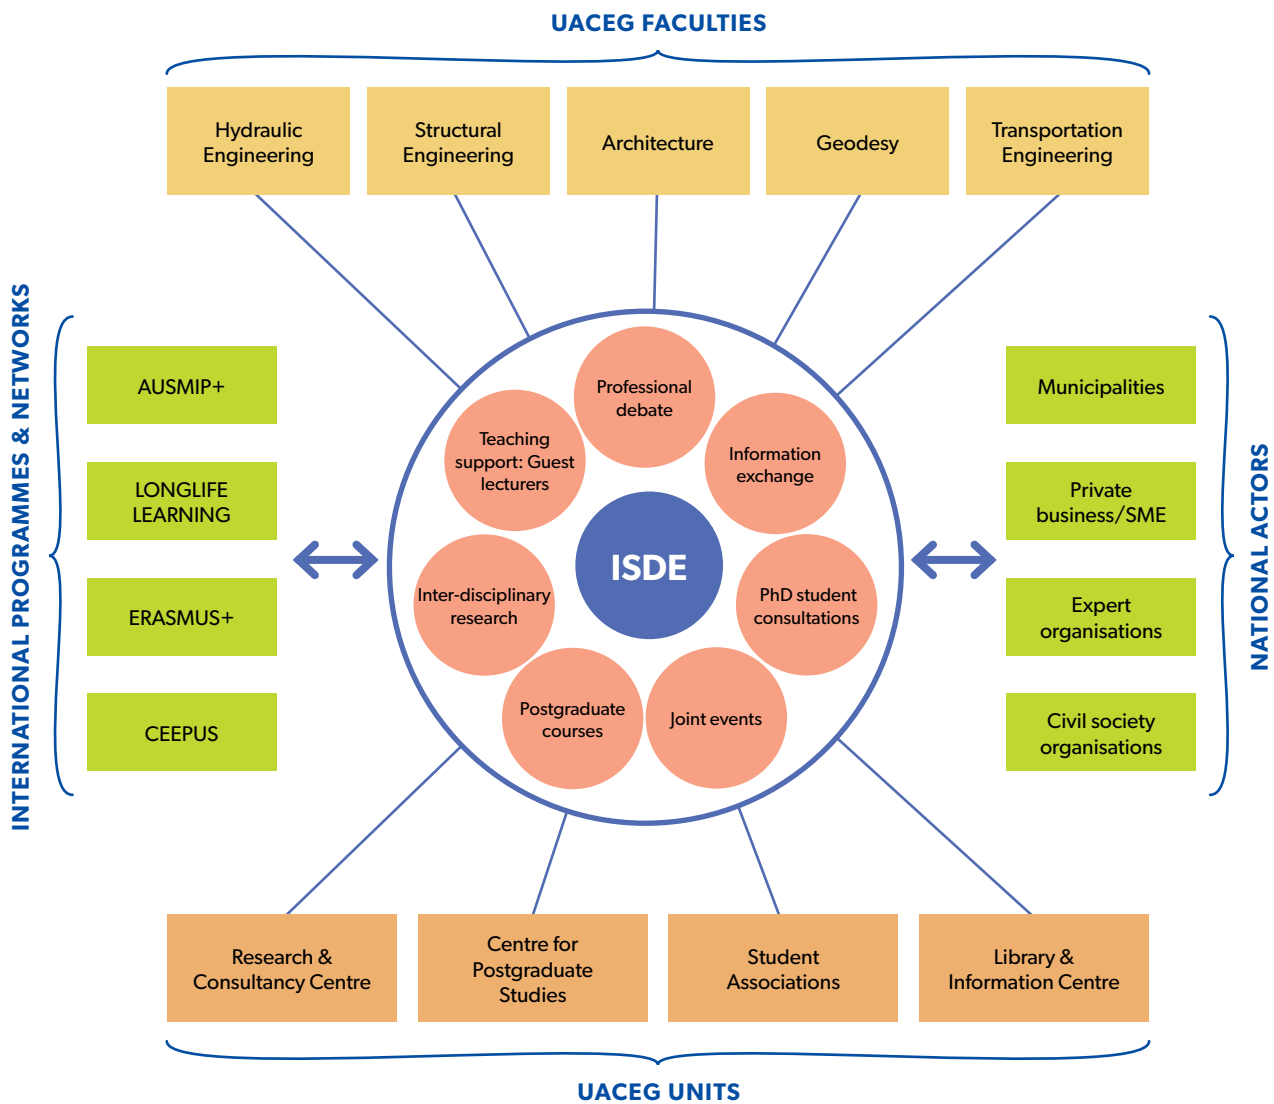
UACEG FACULTIES

Hydraulic Engineering

Structural Engineering

Architecture

Geodesy

Transportation Engineering

INTERNATIONAL PROGRAMMES & NETWORKS

AUSMIP+

LONGLIFE LEARNING

ERASMUS+

CEEPUS

Professional debate

Teaching support: Guest lecturers

Information exchange

ISDE

Inter-disciplinary research

PhD student consultations

Postgraduate courses

Joint events

NATIONAL ACTORS

Municipalities

Private business/SME

Expert organisations

Civil society organisations

Research & Consultancy Centre

Centre for Postgraduate Studies

Student Associations

Library & Information Centre

UACEG UNITS